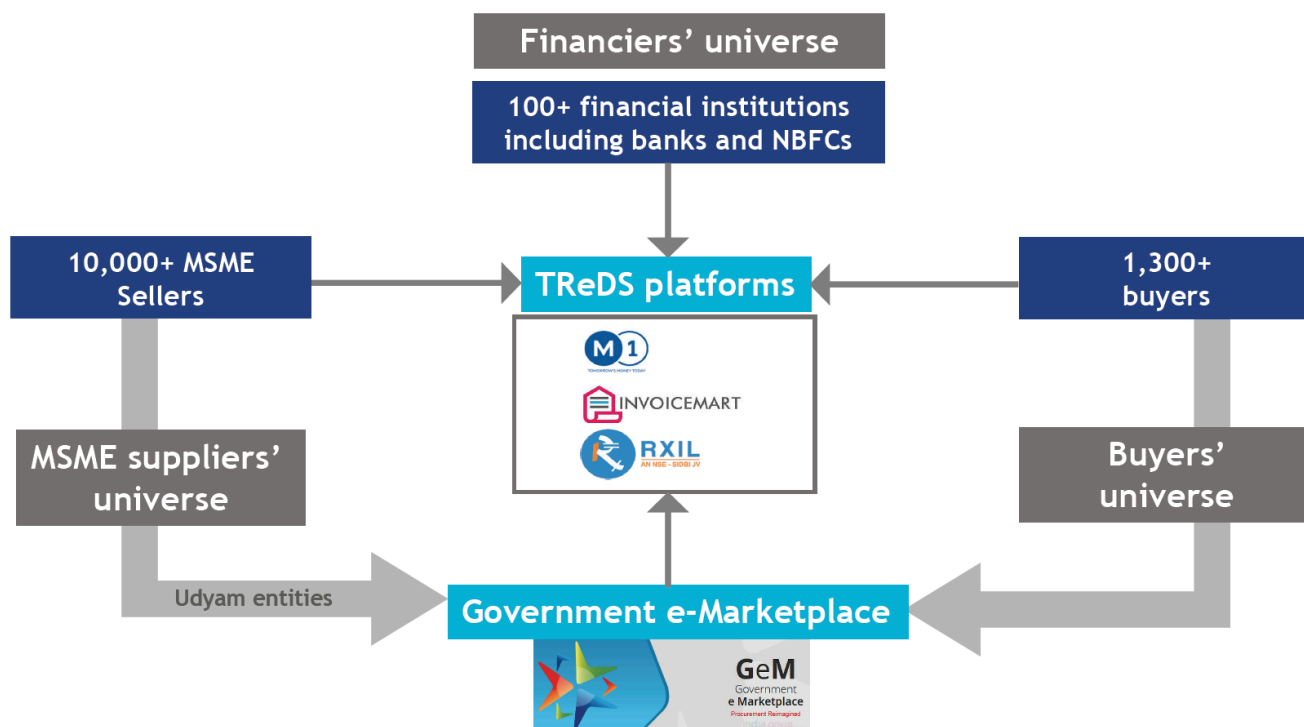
Financiers' universe

100+ financial institutions including banks and NBFCs

10,000+ MSME Sellers

TReDS platforms

1,300+ buyers

M1
TOMORROW'S MONEY TODAY

INVOICEMART

RXIL
AN NSE - SIDBI JV

MSME suppliers' universe

Buyers' universe

Udyam entities

Government e-Marketplace

GeM
Government
e Marketplace
Procurement Reimagined